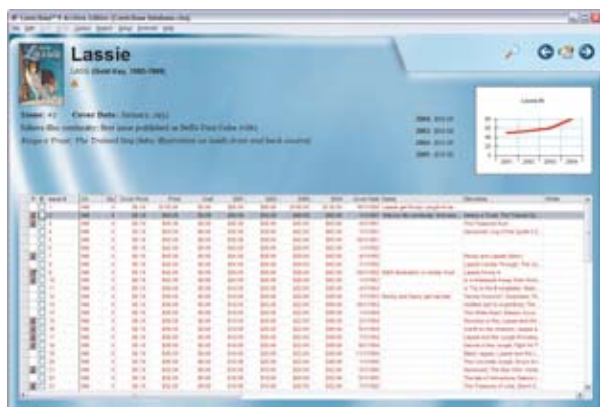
ComicBase™ 9 Archive Edition [ComicBase Database.cbq]

Lassie

Issue: #2 Cover Date: January, 1951

Barcode/The Whip: First issue published as Dell's Four Color #1961

2004: $55.00
2003: $53.00
2002: $51.00
2001: $50.00

Lassie #2

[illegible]